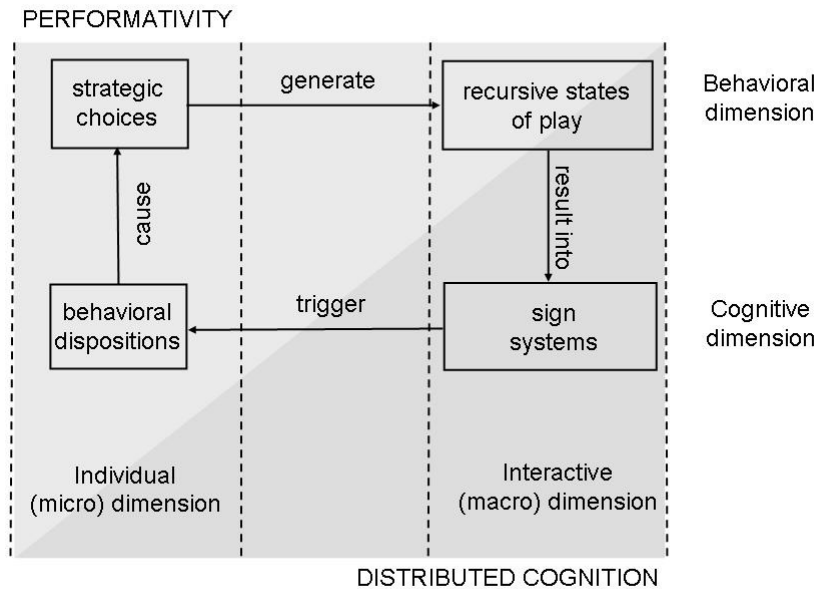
PERFORMATIVITY

strategic choices

generate

recursive states of play

Behavioral dimension

cause

result into

behavioral dispositions

trigger

sign systems

Cognitive dimension

Individual (micro) dimension

Interactive (macro) dimension

DISTRIBUTED COGNITION